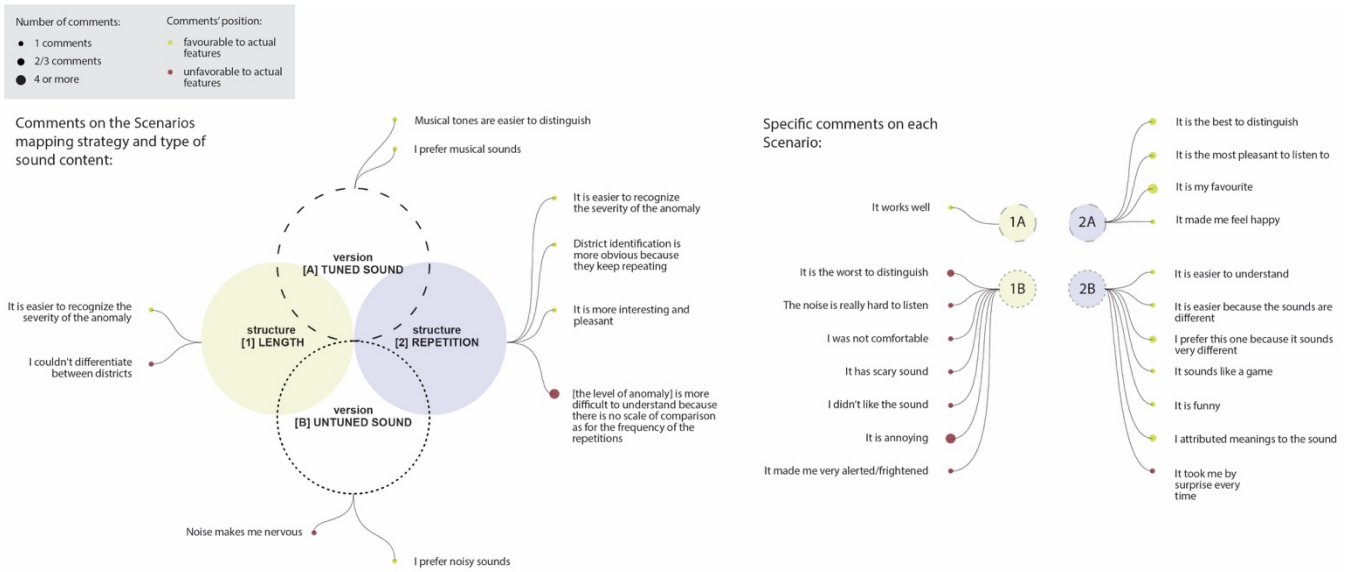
Number of comments:
1 comments
2/3 comments
4 or more

Comments' position:
favourable to actual features
unfavorable to actual features

Comments on the Scenarios mapping strategy and type of sound content:

Musical tones are easier to distinguish
I prefer musical sounds

version
[A] TUNED SOUND

It is easier to recognize the severity of the anomaly
District identification is more obvious because they keep repeating
It is more interesting and pleasant
[the level of anomaly] is more difficult to understand because there is no scale of comparison as for the frequency of the repetitions

It is easier to recognize the severity of the anomaly
I couldn't differentiate between districts

structure
[1] LENGTH

structure
[2] REPETITION

version
[B] UNTUNED SOUND

Noise makes me nervous
I prefer noisy sounds

Specific comments on each Scenario:

It works well
1A
2A
It is the best to distinguish
It is the most pleasant to listen to
It is my favourite
It made me feel happy

It is the worst to distinguish
The noise is really hard to listen
I was not comfortable
It has scary sound
I didn't like the sound
It is annoying
It made me very alerted/frightened
1B
2B
It is easier to understand
It is easier because the sounds are different
I prefer this one because it sounds very different
It sounds like a game
It is funny
I attributed meanings to the sound
It took me by surprise every time